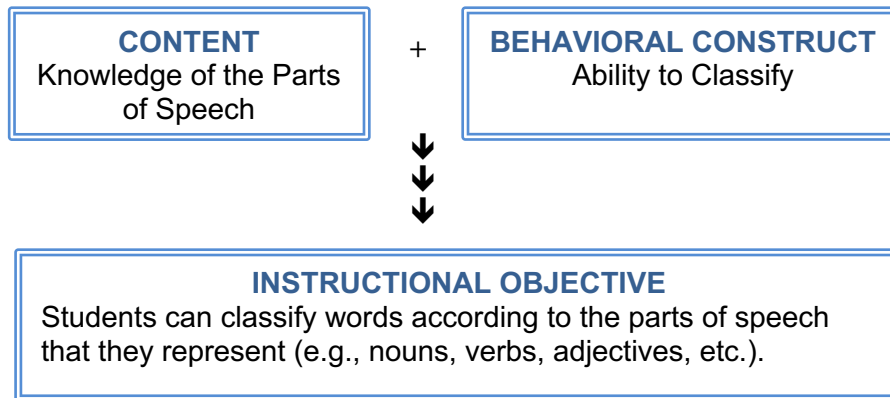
CONTENT
Knowledge of the Parts of Speech

+

BEHAVIORAL CONSTRUCT
Ability to Classify

INSTRUCTIONAL OBJECTIVE
Students can classify words according to the parts of speech that they represent (e.g., nouns, verbs, adjectives, etc.).